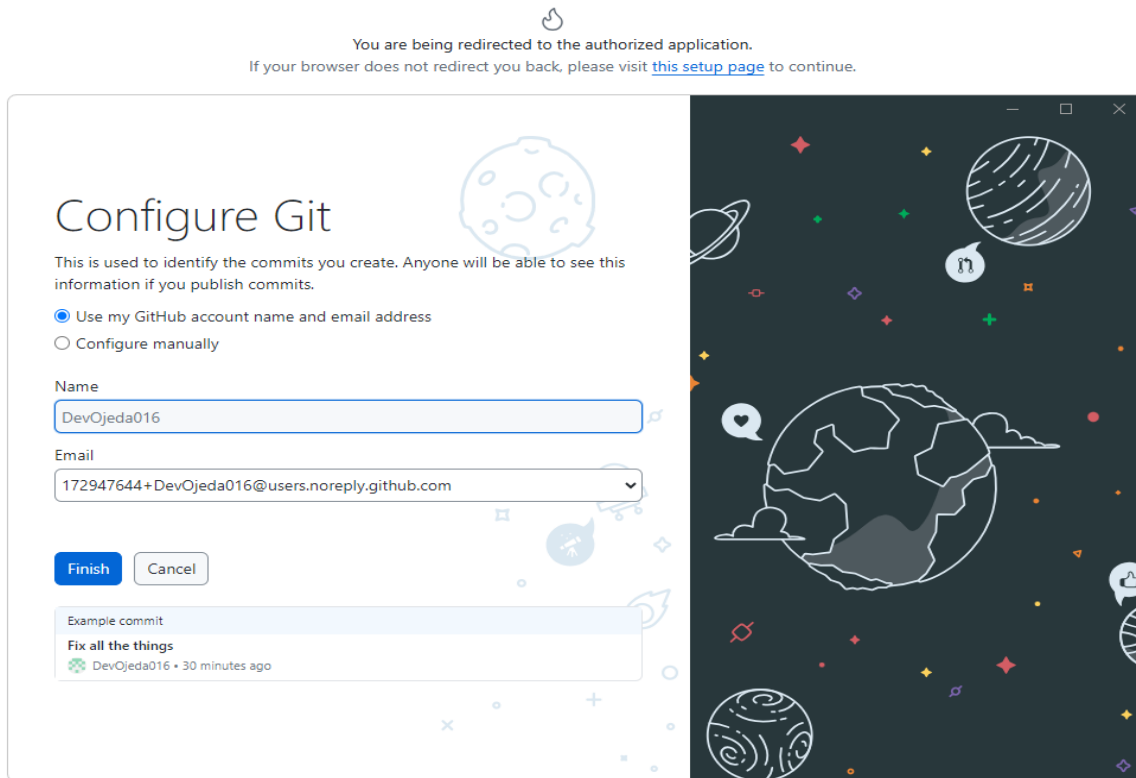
You are being redirected to the authorized application.
If your browser does not redirect you back, please visit this setup page to continue.

Configure Git

This is used to identify the commits you create. Anyone will be able to see this information if you publish commits.

Use my GitHub account name and email address
Configure manually

Name
DevOjeda016

Email
172947644+DevOjeda016@users.noreply.github.com

Finish Cancel

Example commit
Fix all the things
DevOjeda016 • 30 minutes ago